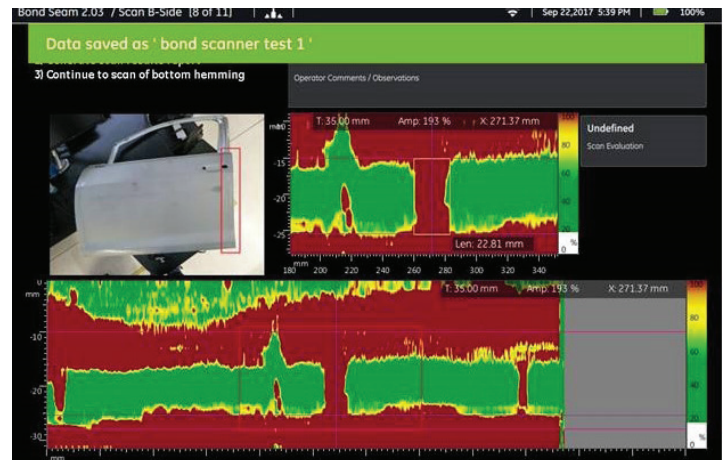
Bond Seam 2.03 / Scan B-Side (8 of 11)

Sep 22,2017 5:39 PM 100%

Data saved as ' bond scanner test 1 '

3) Continue to scan of bottom hemming

Operator Comments / Observations

T: 35.00 mm Amp: 193 % X: 271.37 mm

Undefined

Scan Evaluation

mm

-15

-20

-25

Len: 22.81 mm

180 200 220 240 260 280 300 320 340

mm

100

80

60

40

20

0

%

0

mm

-10

-20

-30

T: 35.00 mm Amp: 193 % X: 271.37 mm

100

80

60

40

20

0

%

mm